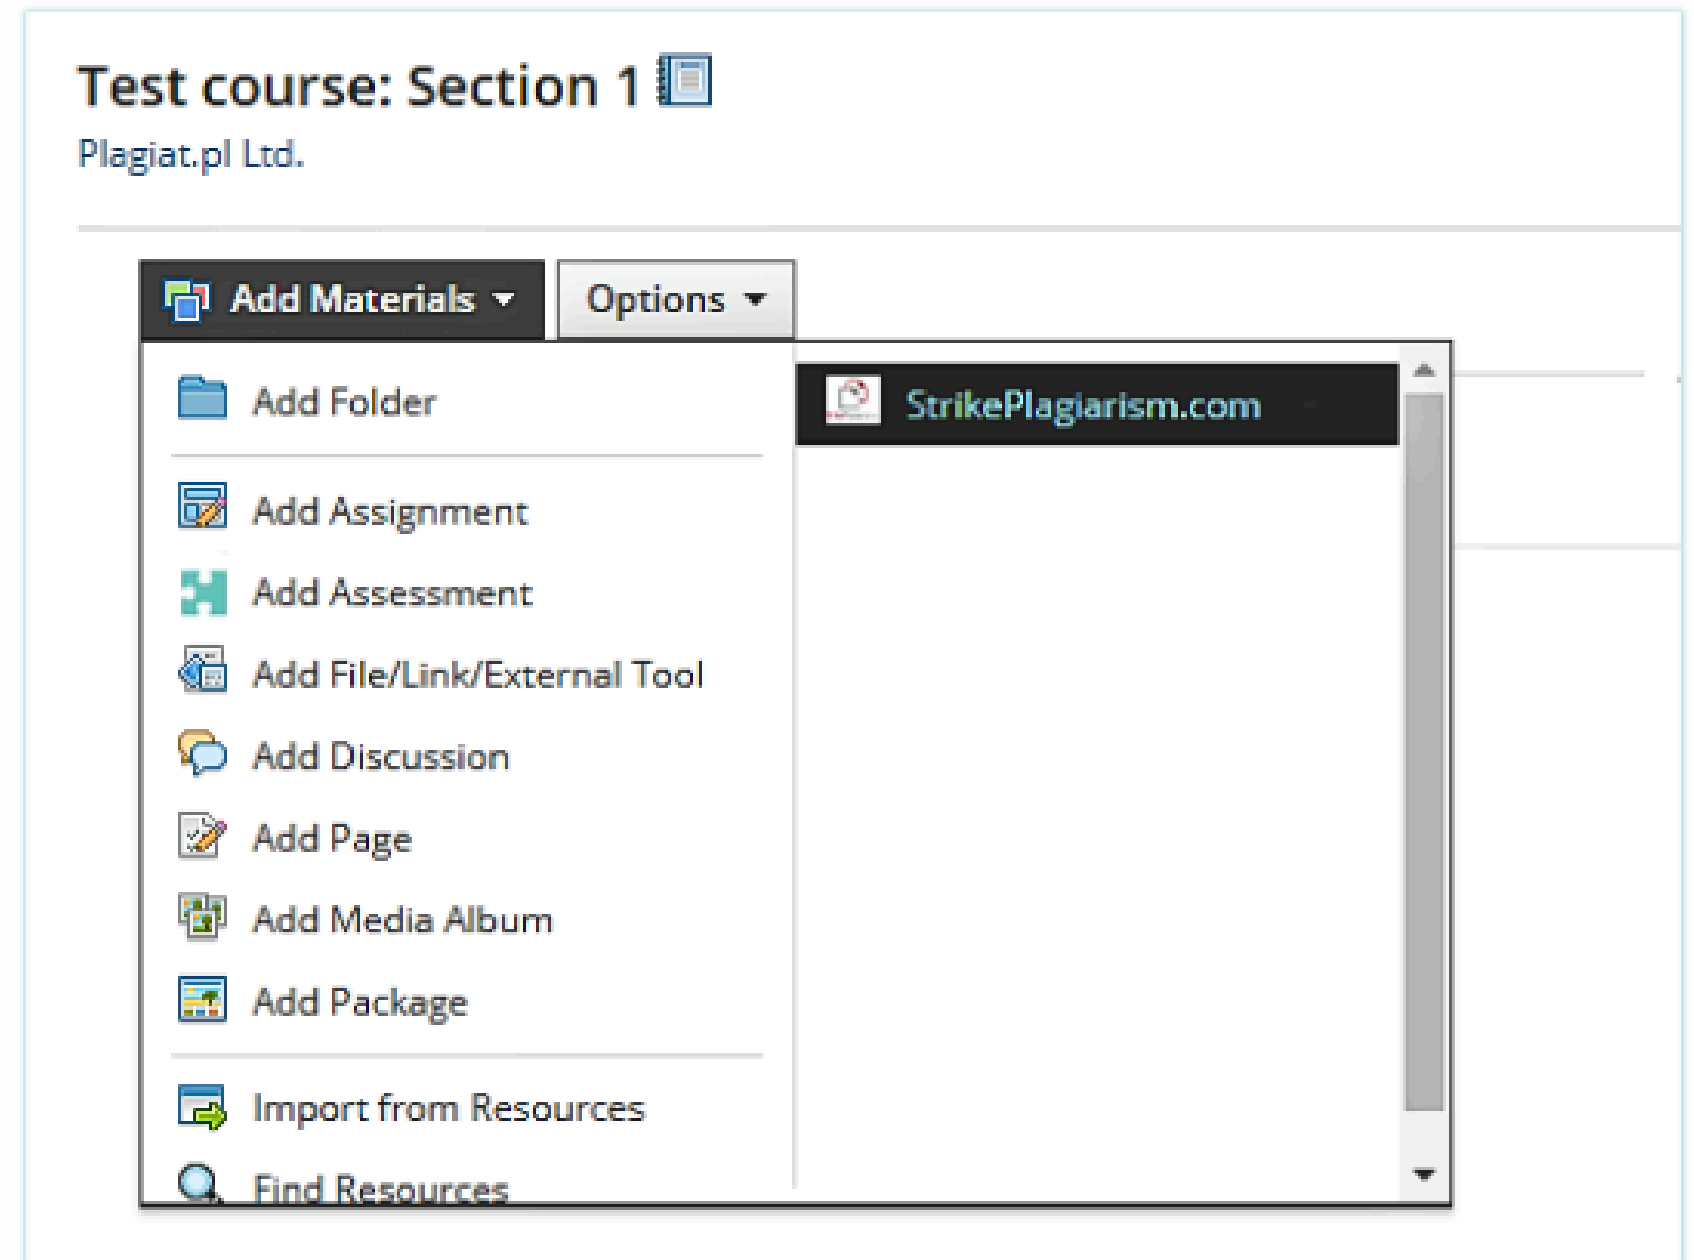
Test course: Section 1

Plagiat.pl Ltd.

Add Materials

Options

Add Folder

Add Assignment

Add Assessment

Add File/Link/External Tool

Add Discussion

Add Page

Add Media Album

Add Package

Import from Resources

Find Resources

StrikePlagiarism.com